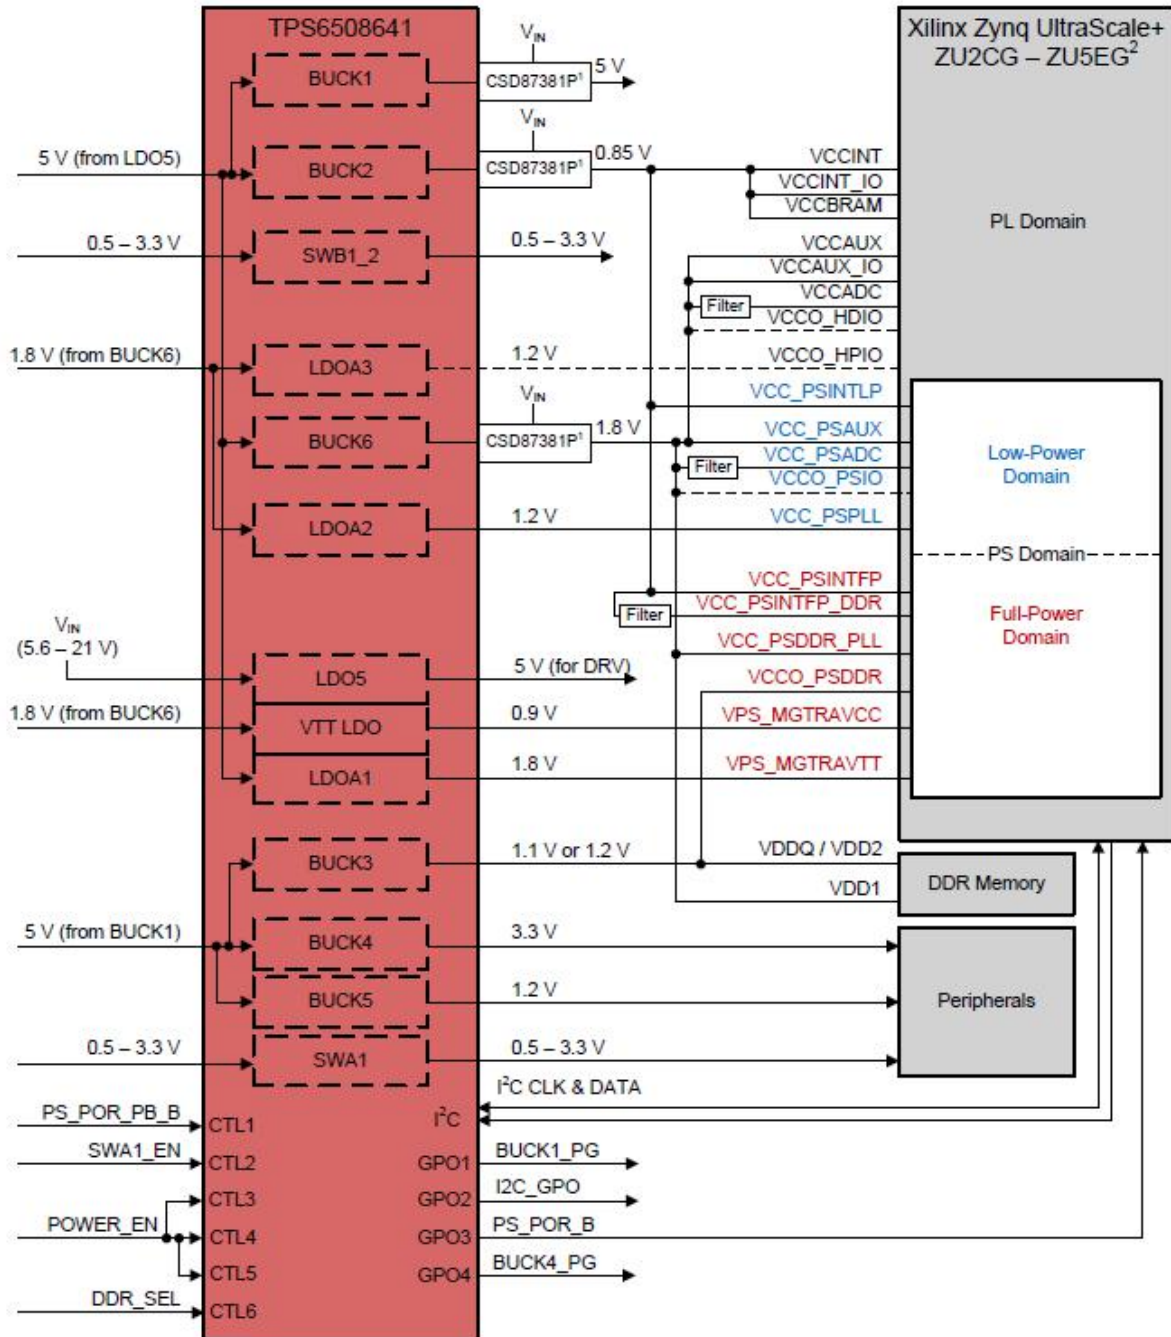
TPS6508641

$V_{IN}$

BUCK1

CSD87381P$^1$

5 V

$V_{IN}$

5 V (from LDO5)

BUCK2

CSD87381P$^1$

0.85 V

0.5 – 3.3 V

SWB1_2

0.5 – 3.3 V

1.8 V (from BUCK6)

LDOA3

1.2 V

$V_{IN}$

BUCK6

CSD87381P$^1$

1.8 V

LDOA2

1.2 V

$V_{IN}$
(5.6 – 21 V)

LDO5

5 V (for DRV)

1.8 V (from BUCK6)

VTT LDO

0.9 V

LDOA1

1.8 V

BUCK3

1.1 V or 1.2 V

5 V (from BUCK1)

BUCK4

3.3 V

BUCK5

1.2 V

0.5 – 3.3 V

SWA1

0.5 – 3.3 V

$I^2C$ CLK & DATA

PS_POR_PB_B

CTL1

$I^2C$

SWA1_EN

CTL2

GPO1

BUCK1_PG

CTL3

GPO2

I2C_GPO

POWER_EN

CTL4

GPO3

PS_POR_B

CTL5

GPO4

BUCK4_PG

DDR_SEL

CTL6

Xilinx Zynq UltraScale+
ZU2CG – ZU5EG$^2$

VCCINT
VCCINT_IO
VCCBRAM

PL Domain

VCCAUX
VCCAUX_IO
VCCADC
Filter
VCCO_HDIO
VCCO_HPIO
VCC_PSINTLP
VCC_PSAUX
VCC_PSADC
Filter
VCCO_PSIO
VCC_PSPLL

Low-Power
Domain

PS Domain

VCC_PSINTFP
Filter
VCC_PSINTFP_DDR
VCC_PSDDR_PLL
VCCO_PSDDR
VPS_MGTRAVCC
VPS_MGTRAVTT

Full-Power
Domain

VDDQ / VDD2
VDD1

DDR Memory

Peripherals